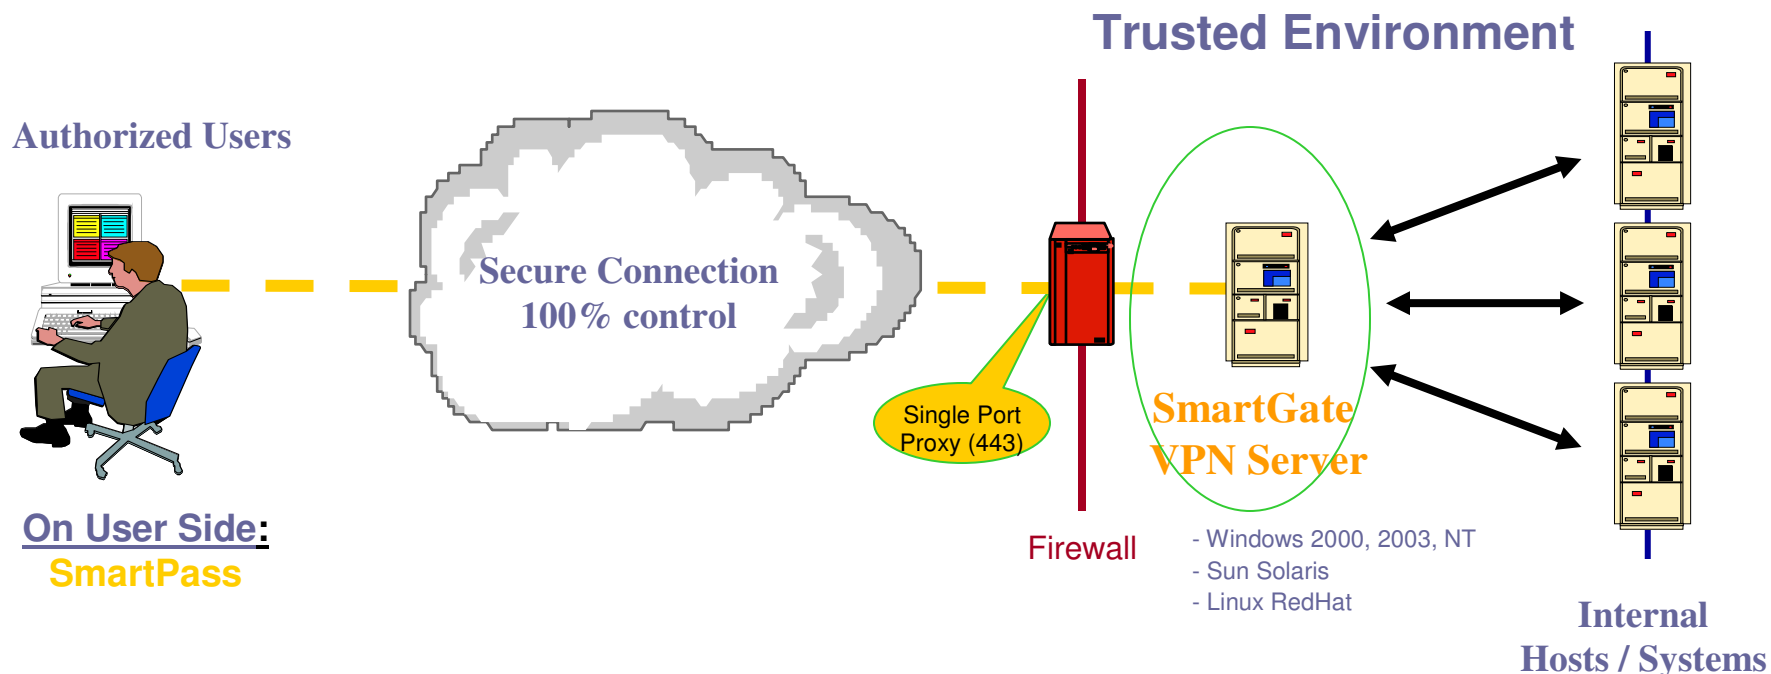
Trusted Environment

Authorized Users

Secure Connection
100% control

Single Port Proxy (443)

SmartGate VPN Server

On User Side:
SmartPass

Firewall

- Windows 2000, 2003, NT
- Sun Solaris
- Linux RedHat

Internal Hosts / Systems